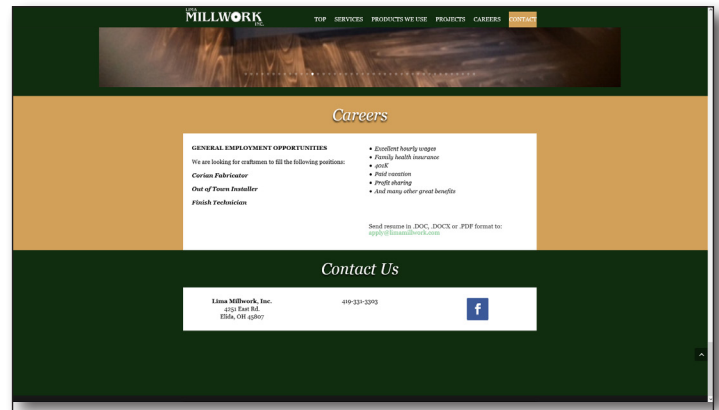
LIMA MILLWORK INC.

TOP SERVICES PRODUCTS WE USE PROJECTS CAREERS CONTACT

Careers

GENERAL EMPLOYMENT OPPORTUNITIES

We are looking for craftsmen to fill the following positions:

Corian Fabricator

Out of Town Installer

Finish Technician

• Excellent hourly wages
• Family health insurance
• 401K
• Paid vacation
• Profit sharing
• And many other great benefits

Send resume in .DOC, .DOCX or .PDF format to: apply@limamillwork.com

Contact Us

Lima Millwork, Inc.
4251 East Rd.
Elida, OH 45807

419-331-3303

f